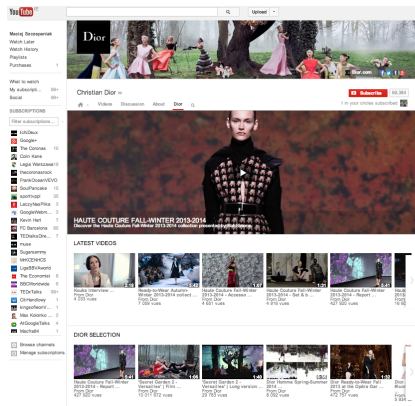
YouTube PL

Upload

Maciej Szczepaniak
Watch Later
Watch History
Playlists
Purchases

What to watch
My subscripti...
Social

SUBSCRIPTIONS
Filter subscriptions...
KINOBox
Google+
The Coronas
Colin Kane
Legia Warszawa
thecoronasrock
FrankOceanVEVO
SoulPancake
sportnopl
LaczyNasPilka
GoogleWebm...
Kevin Hart
FC Barcelona
TEDxSkoStre...
muse
Sugarsammy
MrKDEHKS
LigaBBVAworld
The Economist
BBCWorldwide
TEDxTalks
ChrHenflowy
kingsofleon
Mac Kolomo...
AtGoogleTalks
Machat94

Browse channels
Manage subscriptions

Dior

Dior.com

Christian Dior

Videos Discussion About Dior

Subscribe 66,365

1 in your circles subscribed

HAUTE COUTURE FALL-WINTER 2013-2014
Discover the Haute Couture Fall-Winter 2013-2014 collection presented by Raf Simons

LATEST VIDEOS

Haute Interview with... From Dior 4 523 vues
Ready-to-Wear Autumn-Winter 2013-2014 collect... From Dior 7 009 vues
Haute Couture Fall-Winter 2013-2014 - Accessor... From Dior 4 891 vues
Haute Couture Fall-Winter 2013-2014 - Set & S... From Dior 4 019 vues
Haute Couture Fall-Winter 2013-2014 - Report... From Dior 427 920 vues

DIOR SELECTION

Haute Couture Fall-Winter 2013-2014 - Report... From Dior 427 920 vues
"Secret Garden 2 - Versailles" | Film... From Dior 12 011 672 vues
"Secret Garden 2 - Versailles" - Long version... From Dior 263 379 vues
Dior Homme Spring-Summer 2014 From Dior 5 002 vues
Dior Ready-to-Wear Fall 2013 at the Opéra Gar... From Dior 472 757 vues